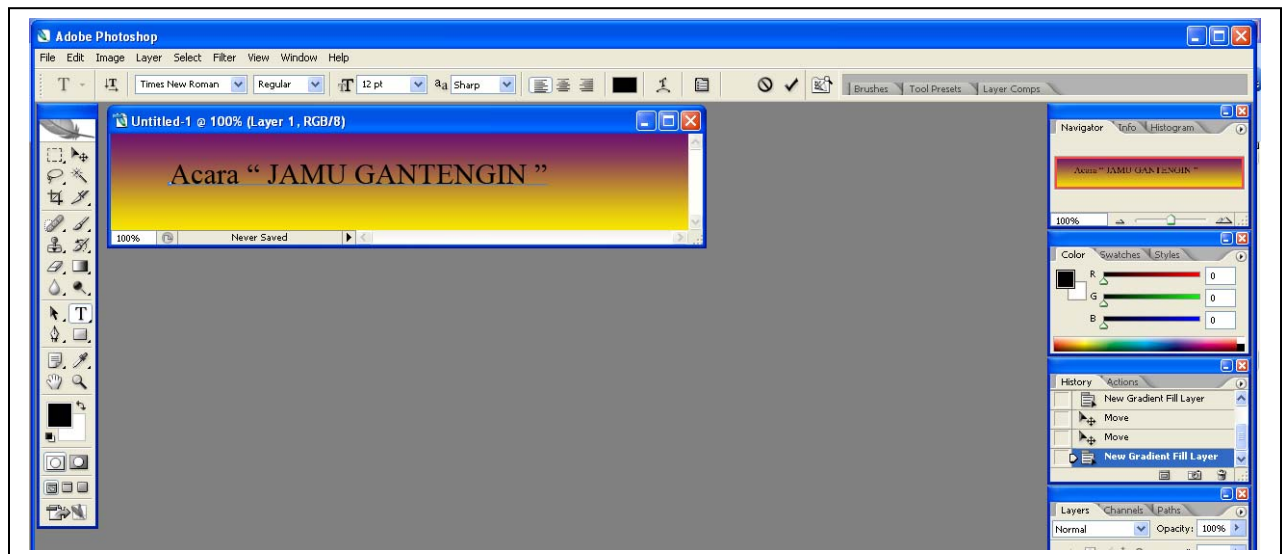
Adobe Photoshop
File Edit Image Layer Select Filter View Window Help
T Times New Roman Regular 12 pt aa Sharp
Brushes Tool Presets Layer Comps
Untitled-1 @ 100% (Layer 1, RGB/8)
Acara “ JAMU GANTENGIN ”
100% Never Saved
Navigator Info Histogram
Acara “ JAMU GANTENGIN ”
100%
Color Swatches Styles
R 0
G 0
B 0
History Actions
New Gradient Fill Layer
Move
Move
New Gradient Fill Layer
Layers Channels Paths
Normal Opacity: 100%